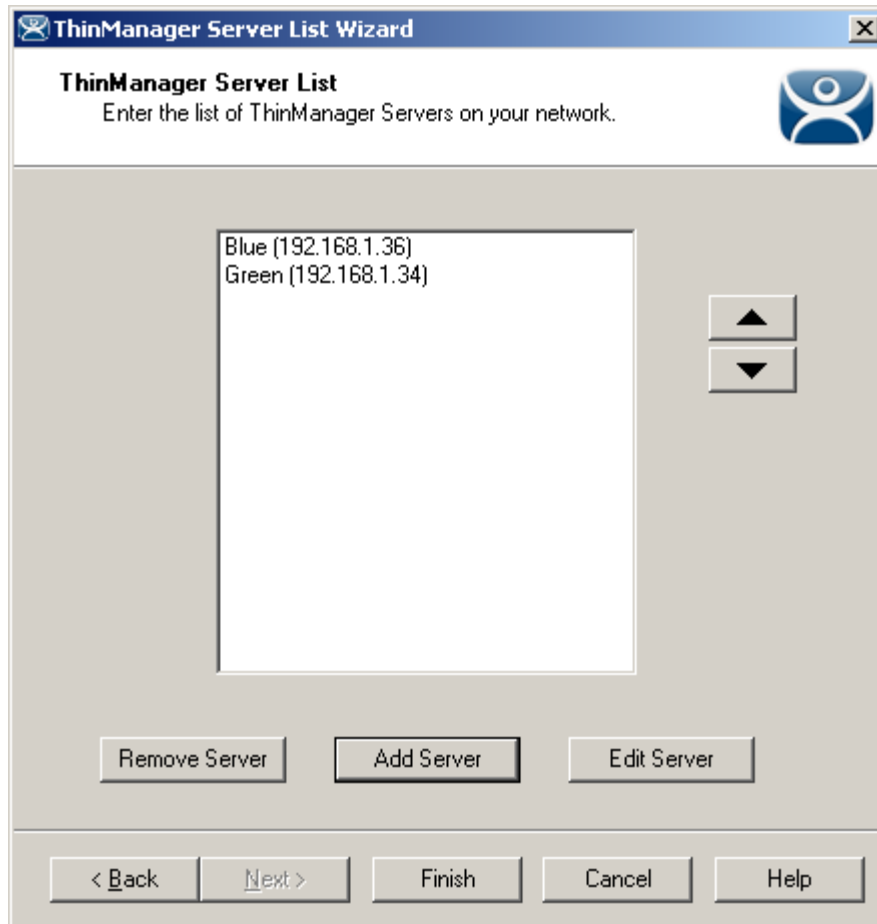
ThinManager Server List Wizard

ThinManager Server List
Enter the list of ThinManager Servers on your network.

Blue (192.168.1.36)
Green (192.168.1.34)

Remove Server
Add Server
Edit Server

< Back
Next >
Finish
Cancel
Help